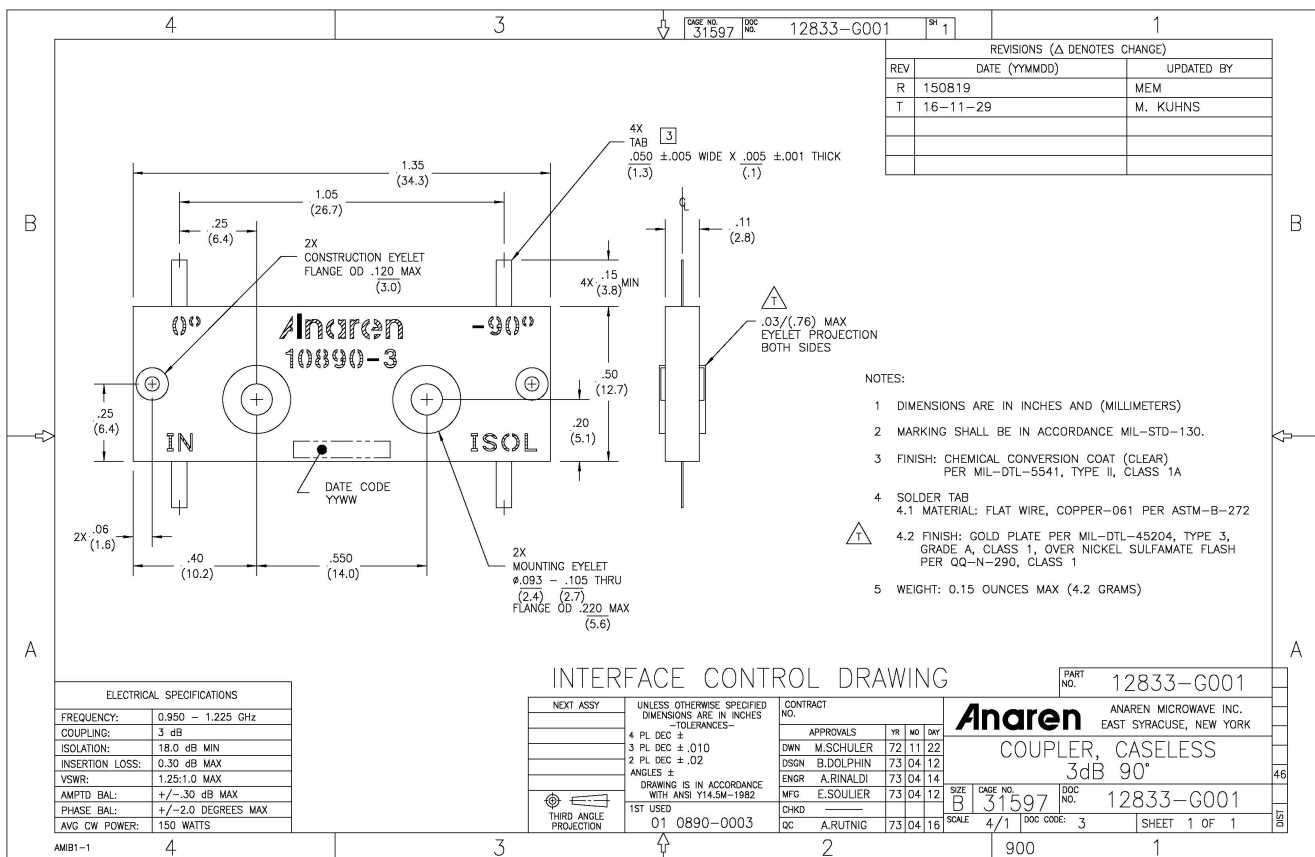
4 3 CAGE NO. 31597 DOC NO. 12833-G001 SH 1 1

REVISIONS (△ DENOTES CHANGE)

| REV | DATE (YYMMDD) | UPDATED BY |
|---|---|---|
| R | 150819 | MEM |
| T | 16-11-29 | M. KUHNS |
| | | |
| | | |

B

4X TAB 3 $\frac{.050}{(1.3)}$ ±.005 WIDE X $\frac{.005}{(.1)}$ ±.001 THICK

1.35 (34.3)

1.05 (26.7)

.25 (6.4)

2X CONSTRUCTION EYELET FLANGE OD $\frac{.120}{(3.0)}$ MAX

.11 (2.8)

4X .15 (3.8) MIN

0° Anaren -90° 10890-3

T .03/(.76) MAX EYELET PROJECTION BOTH SIDES

.50 (12.7)

.25 (6.4)

IN ISOL

.20 (5.1)

DATE CODE YYWW

2X .06 (1.6)

.40 (10.2) .550 (14.0)

2X MOUNTING EYELET ø.093 - .105 THRU (2.4) (2.7) FLANGE OD $\frac{.220}{(5.6)}$ MAX

NOTES:

1 DIMENSIONS ARE IN INCHES AND (MILLIMETERS)

2 MARKING SHALL BE IN ACCORDANCE MIL-STD-130.

3 FINISH: CHEMICAL CONVERSION COAT (CLEAR) PER MIL-DTL-5541, TYPE II, CLASS 1A

4 SOLDER TAB
4.1 MATERIAL: FLAT WIRE, COPPER-061 PER ASTM-B-272

T 4.2 FINISH: GOLD PLATE PER MIL-DTL-45204, TYPE 3, GRADE A, CLASS 1, OVER NICKEL SULFAMATE FLASH PER QQ-N-290, CLASS 1

5 WEIGHT: 0.15 OUNCES MAX (4.2 GRAMS)

A

INTERFACE CONTROL DRAWING

PART NO. 12833-G001

| ELECTRICAL SPECIFICATIONS | |
|---|---|
| FREQUENCY: | 0.950 - 1.225 GHz |
| COUPLING: | 3 dB |
| ISOLATION: | 18.0 dB MIN |
| INSERTION LOSS: | 0.30 dB MAX |
| VSWR: | 1.25:1.0 MAX |
| AMPTD BAL: | +/-.30 dB MAX |
| PHASE BAL: | +/-2.0 DEGREES MAX |
| AVG CW POWER: | 150 WATTS |

NEXT ASSY

THIRD ANGLE PROJECTION

UNLESS OTHERWISE SPECIFIED DIMENSIONS ARE IN INCHES -TOLERANCES-
4 PL DEC ±
3 PL DEC ± .010
2 PL DEC ± .02
ANGLES ±
DRAWING IS IN ACCORDANCE WITH ANSI Y14.5M-1982
1ST USED 01 0890-0003

CONTRACT NO.

| APPROVALS | | YR | MO | DAY |
|---|---|---|---|---|
| DWN | M.SCHULER | 72 | 11 | 22 |
| DSGN | B.DOLPHIN | 73 | 04 | 12 |
| ENGR | A.RINALDI | 73 | 04 | 14 |
| MFG | E.SOULIER | 73 | 04 | 12 |
| CHKD | | | | |
| QC | A.RUTNIG | 73 | 04 | 16 |

Anaren ANAREN MICROWAVE INC. EAST SYRACUSE, NEW YORK

COUPLER, CASELESS 3dB 90°

46

SIZE B CAGE NO. 31597 DOC NO. 12833-G001

SCALE 4/1 DOC CODE: 3 SHEET 1 OF 1

DIST

AMIB1-1 4 3 2 900 1